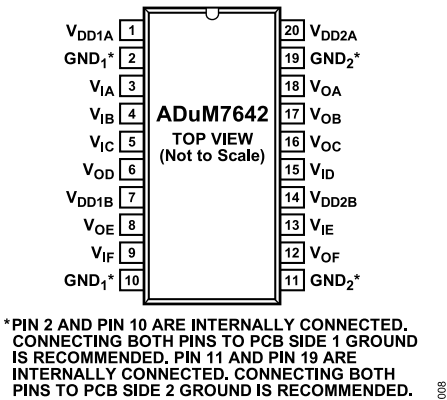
$V_{DD1A}$ 1
$GND_1$* 2
$V_{IA}$ 3
$V_{IB}$ 4
$V_{IC}$ 5
$V_{OD}$ 6
$V_{DD1B}$ 7
$V_{OE}$ 8
$V_{IF}$ 9
$GND_1$* 10

ADuM7642
TOP VIEW
(Not to Scale)

20 $V_{DD2A}$
19 $GND_2$*
18 $V_{OA}$
17 $V_{OB}$
16 $V_{OC}$
15 $V_{ID}$
14 $V_{DD2B}$
13 $V_{IE}$
12 $V_{OF}$
11 $GND_2$*

*PIN 2 AND PIN 10 ARE INTERNALLY CONNECTED. CONNECTING BOTH PINS TO PCB SIDE 1 GROUND IS RECOMMENDED. PIN 11 AND PIN 19 ARE INTERNALLY CONNECTED. CONNECTING BOTH PINS TO PCB SIDE 2 GROUND IS RECOMMENDED.

008